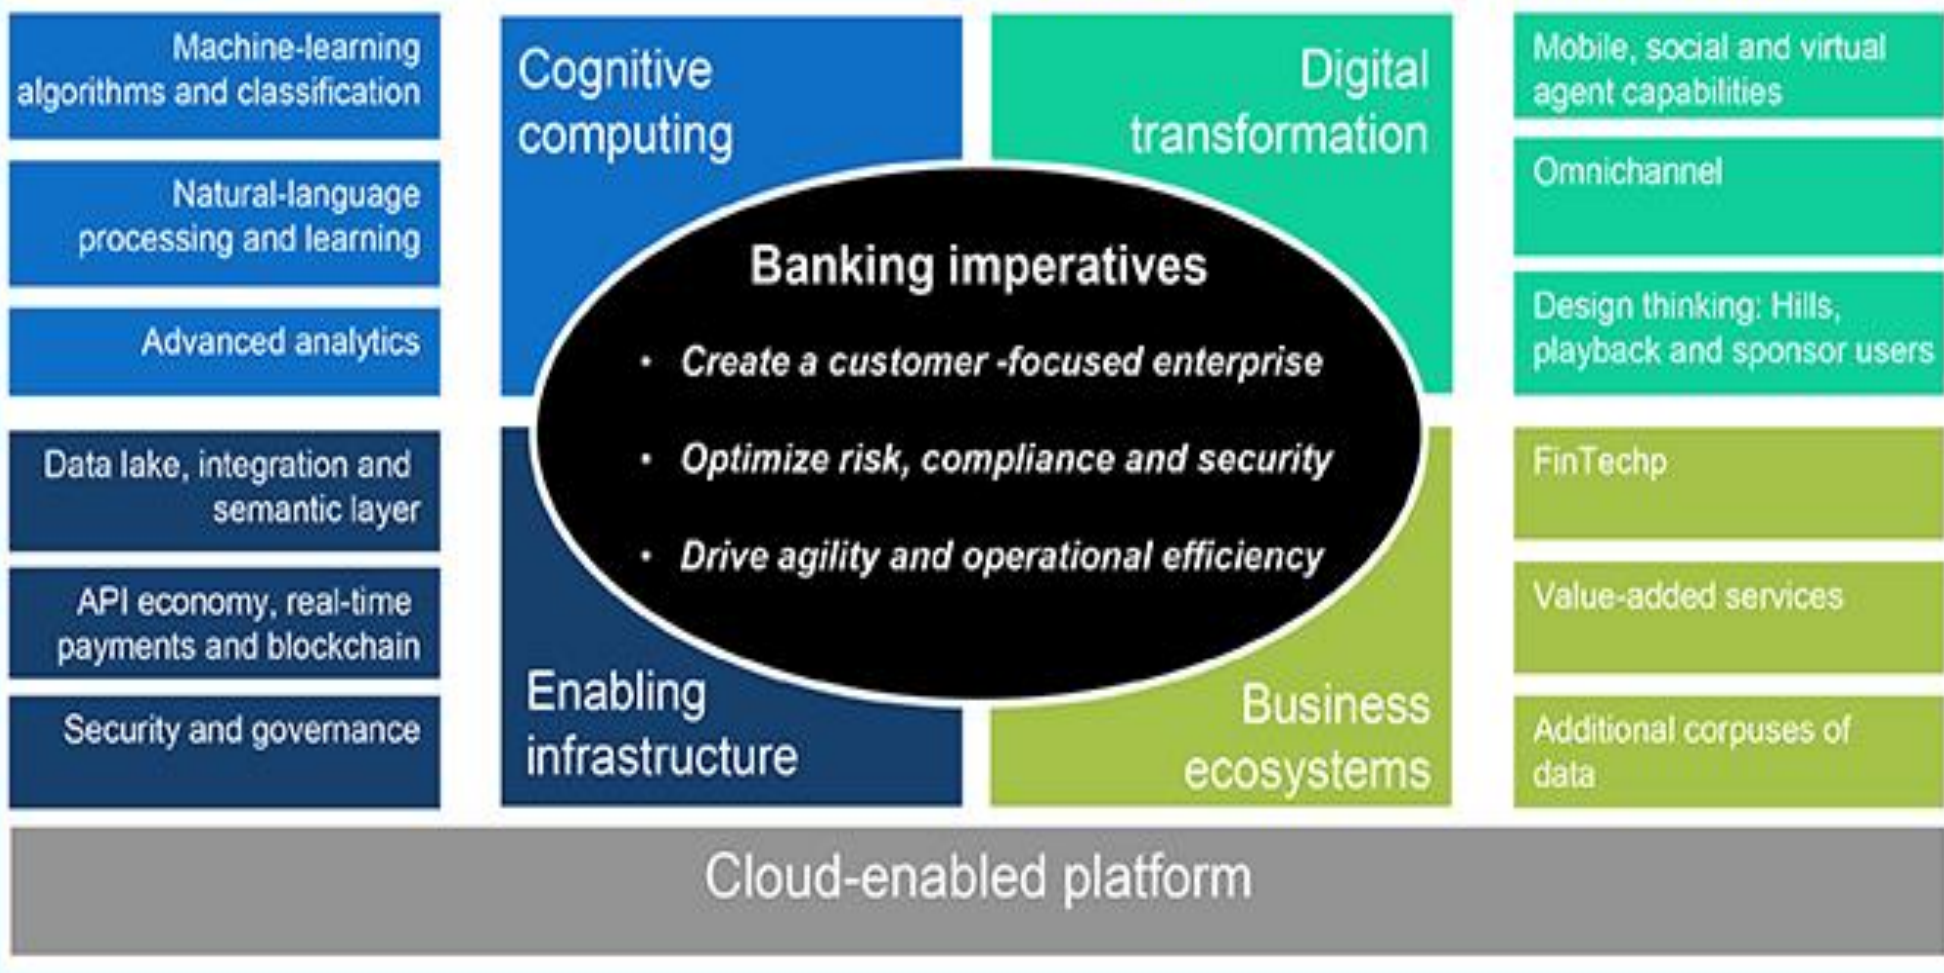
Machine-learning algorithms and classification

Natural-language processing and learning

Advanced analytics

Data lake, integration and semantic layer

API economy, real-time payments and blockchain

Security and governance

Cognitive computing

Digital transformation

Banking imperatives

• Create a customer -focused enterprise

• Optimize risk, compliance and security

• Drive agility and operational efficiency

Enabling infrastructure

Business ecosystems

Mobile, social and virtual agent capabilities

Omnichannel

Design thinking: Hills, playback and sponsor users

FinTechp

Value-added services

Additional corpuses of data

Cloud-enabled platform